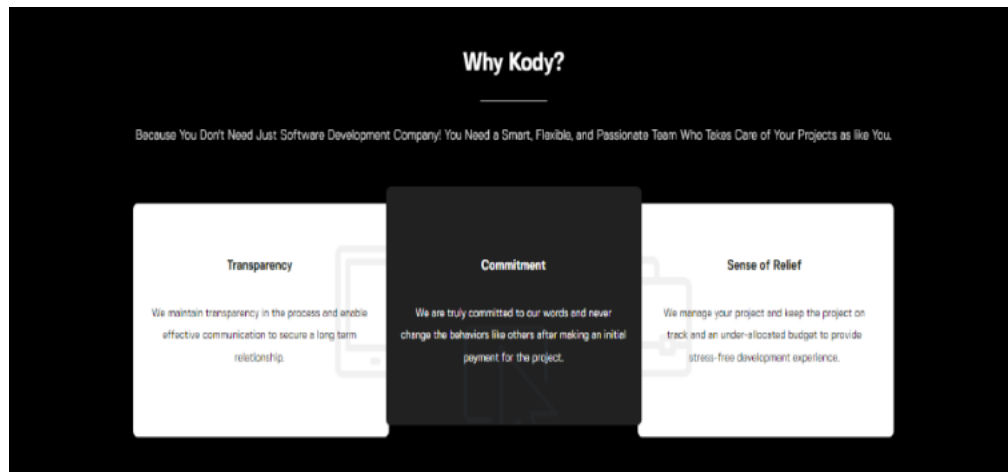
Why Kody?

Because You Don't Need Just Software Development Company! You Need a Smart, Flexible, and Passionate Team Who Takes Care of Your Projects as like You.

Transparency

We maintain transparency in the process and enable effective communication to secure a long term relationship.

Commitment

We are truly committed to our words and never change the behaviors like others after making an initial payment for the project.

Sense of Relief

We manage your project and keep the project on track and an under-allocated budget to provide stress-free development experience.